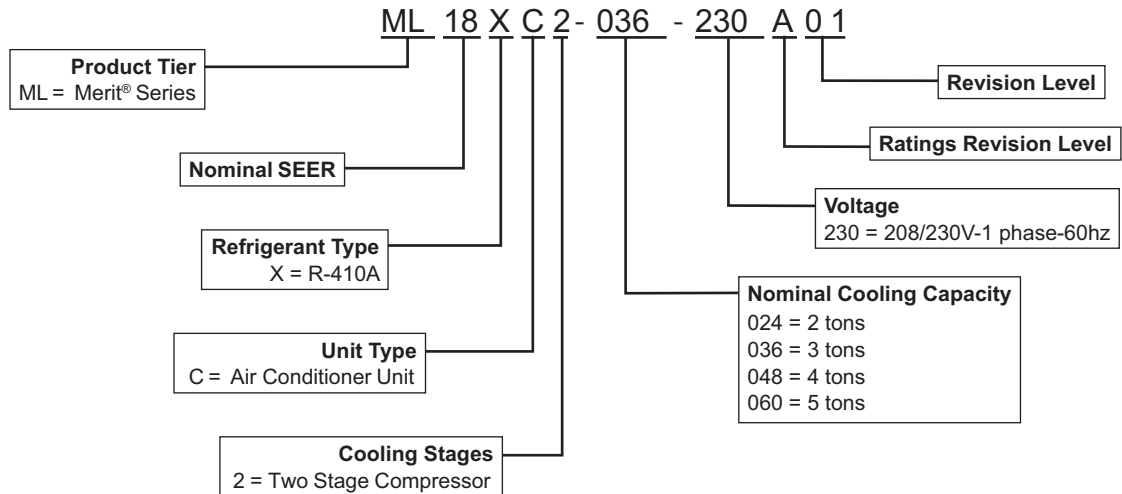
ML 18 X C 2 - 036 - 230 A 0 1

Product Tier
ML = Merit® Series

Revision Level

Ratings Revision Level

Nominal SEER

Voltage
230 = 208/230V-1 phase-60hz

Refrigerant Type
X = R-410A

Nominal Cooling Capacity
024 = 2 tons
036 = 3 tons
048 = 4 tons
060 = 5 tons

Unit Type
C = Air Conditioner Unit

Cooling Stages
2 = Two Stage Compressor